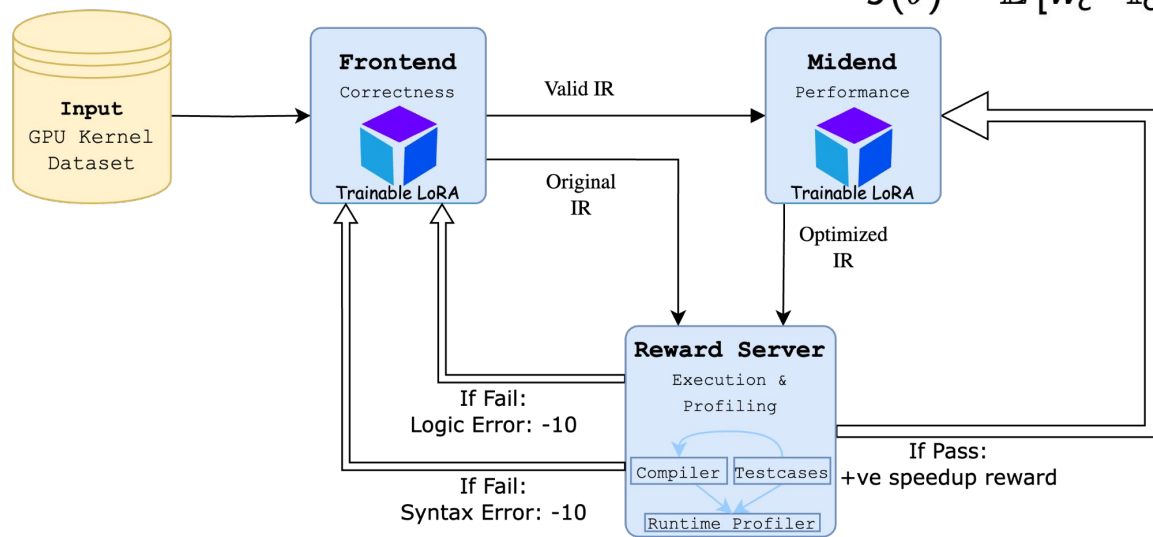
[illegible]

Input
GPU Kernel
Dataset

Frontend
Correctness
Trainable LoRA

Valid IR

Original
IR

Midend
Performance
Trainable LoRA

Optimized
IR

Reward Server
Execution &
Profiling

Compiler
Testcases
Runtime Profiler

If Fail:
Logic Error: -10

If Fail:
Syntax Error: -10

If Pass:
+ve speedup reward